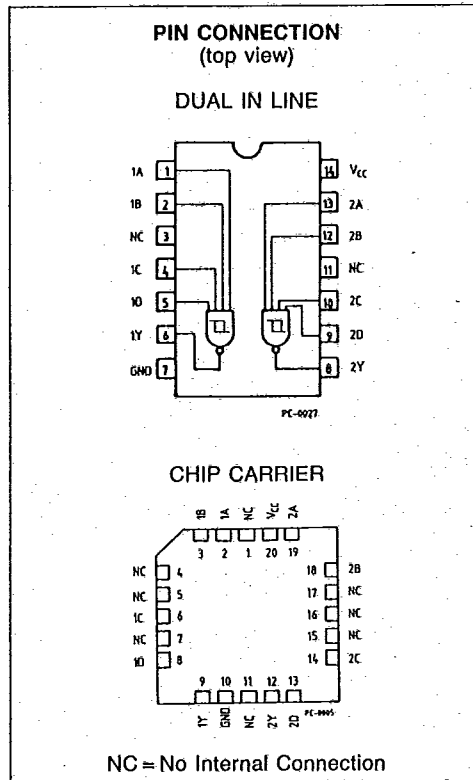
PIN CONNECTION
(top view)

DUAL IN LINE

1A 1
1B 2
NC 3
1C 4
1D 5
1Y 6
GND 7

14 $V_{CC}$
13 2A
12 2B
11 NC
10 2C
9 2D
8 2Y

PC-0027

CHIP CARRIER

1B 1A NC $V_{CC}$ 2A
3 2 1 20 19

NC 4
NC 5
1C 6
NC 7
1D 8

18 2B
17 NC
16 NC
15 NC
14 2C

9 10 11 12 13
1Y GND NC 2Y 2D

PC-0005

NC = No Internal Connection